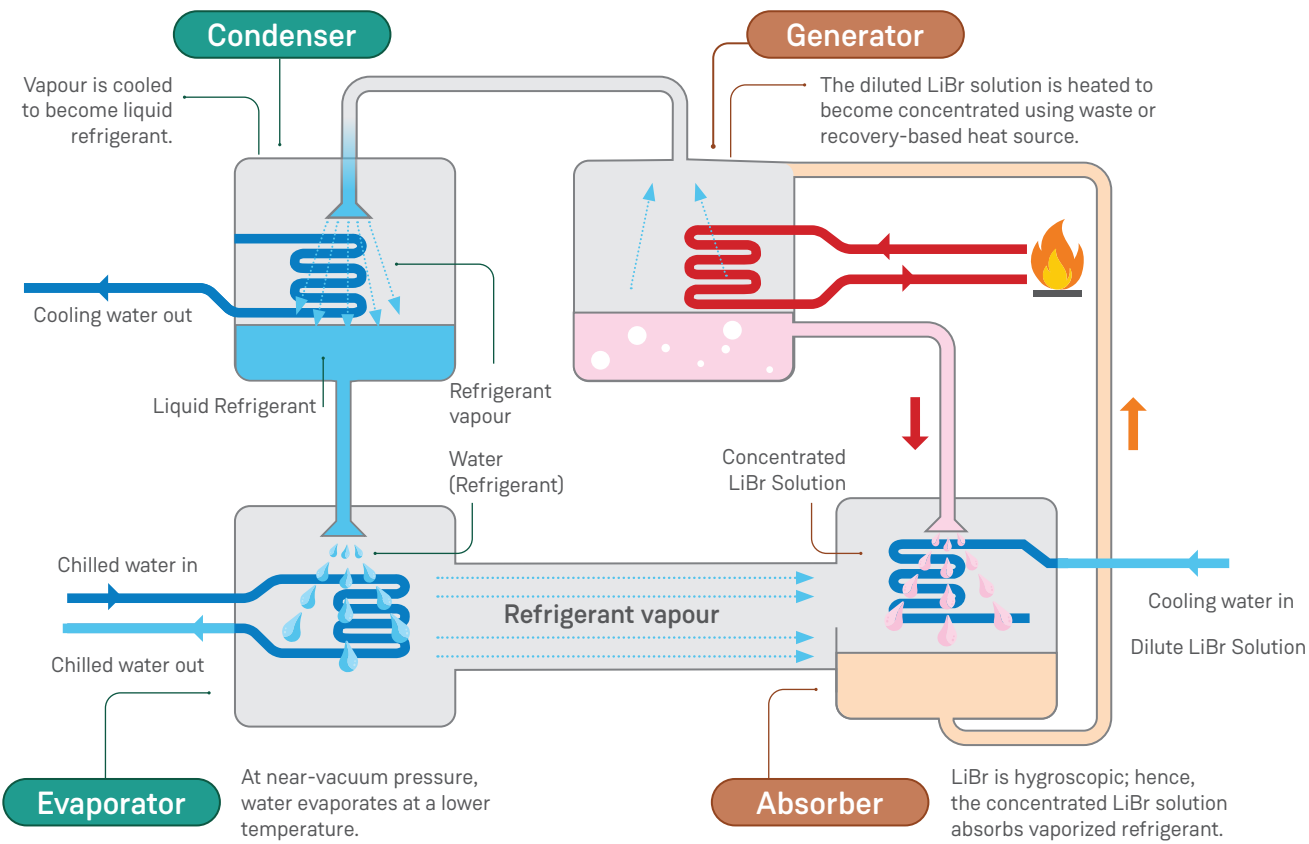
Condenser

Vapour is cooled to become liquid refrigerant.

Generator

The diluted LiBr solution is heated to become concentrated using waste or recovery-based heat source.

Cooling water out

Liquid Refrigerant

Refrigerant vapour

Water (Refrigerant)

Concentrated LiBr Solution

Chilled water in

Chilled water out

Refrigerant vapour

Cooling water in

Dilute LiBr Solution

Evaporator

At near-vacuum pressure, water evaporates at a lower temperature.

Absorber

LiBr is hygroscopic; hence, the concentrated LiBr solution absorbs vaporized refrigerant.